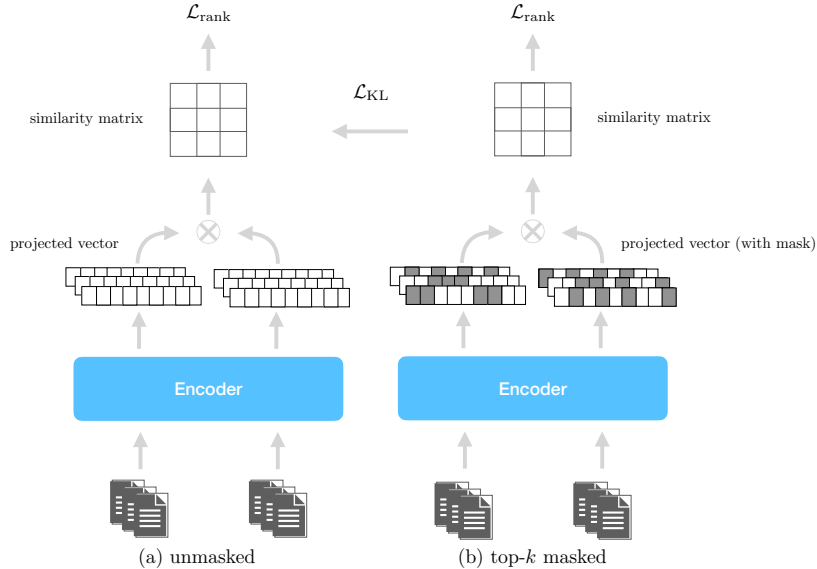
$\mathcal{L}_{\text{rank}}$

$\mathcal{L}_{\text{rank}}$

$\mathcal{L}_{\text{KL}}$

similarity matrix

similarity matrix

projected vector

projected vector (with mask)

Encoder

Encoder

(a) unmasked

(b) top-$k$ masked